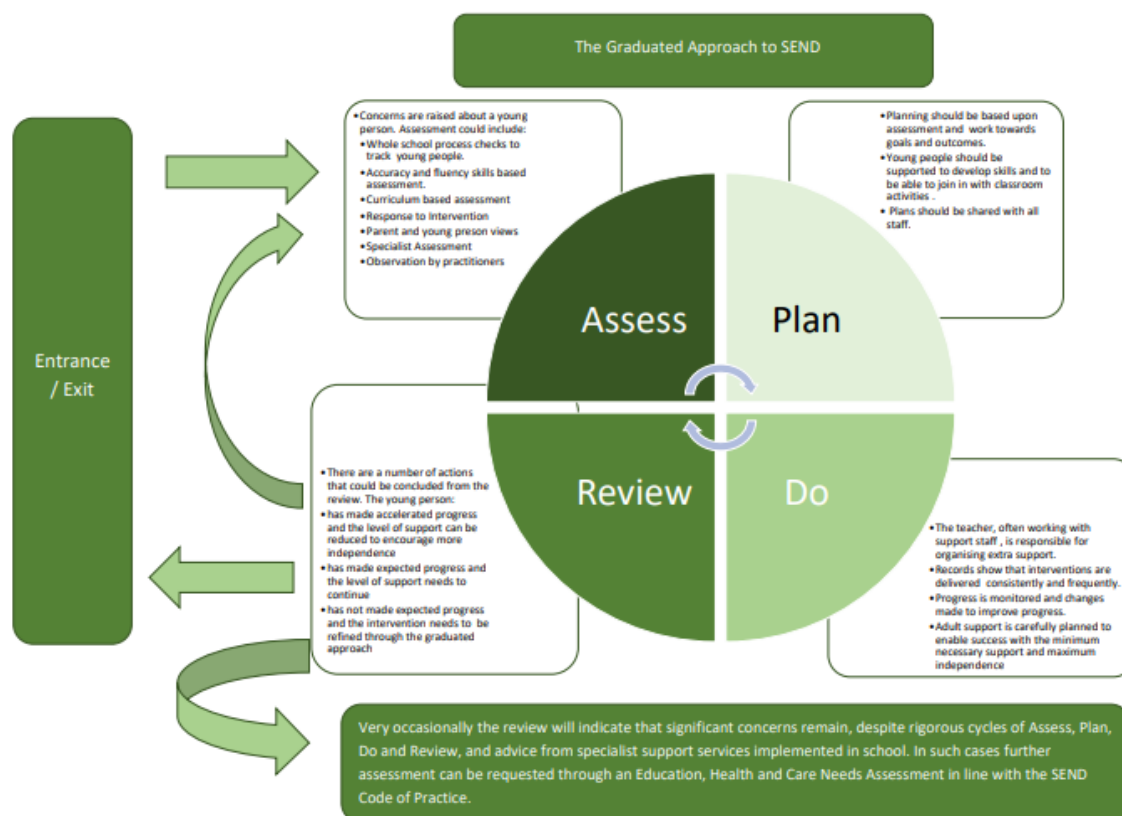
The Graduated Approach to SEND

Entrance / Exit

• Concerns are raised about a young person. Assessment could include:
• Whole school process checks to track young people.
• Accuracy and fluency skills based assessment.
• Curriculum based assessment
• Response to Intervention
• Parent and young preson views
• Specialist Assessment
• Observation by practitioners

• Planning should be based upon assessment and work towards goals and outcomes.
• Young people should be supported to develop skills and to be able to join in with classroom activities .
• Plans should be shared with all staff.

Assess

Plan

Review

Do

• There are a number of actions that could be concluded from the review. The young person:
• has made accelerated progress and the level of support can be reduced to encourage more independence
• has made expected progress and the level of support needs to continue
• has not made expected progress and the intervention needs to be refined through the graduated approach

• The teacher, often working with support staff , is responsible for organising extra support.
• Records show that interventions are delivered consistently and frequently.
• Progress is monitored and changes made to improve progress.
• Adult support is carefully planned to enable success with the minimum necessary support and maximum independence

Very occasionally the review will indicate that significant concerns remain, despite rigorous cycles of Assess, Plan, Do and Review, and advice from specialist support services implemented in school. In such cases further assessment can be requested through an Education, Health and Care Needs Assessment in line with the SEND Code of Practice.